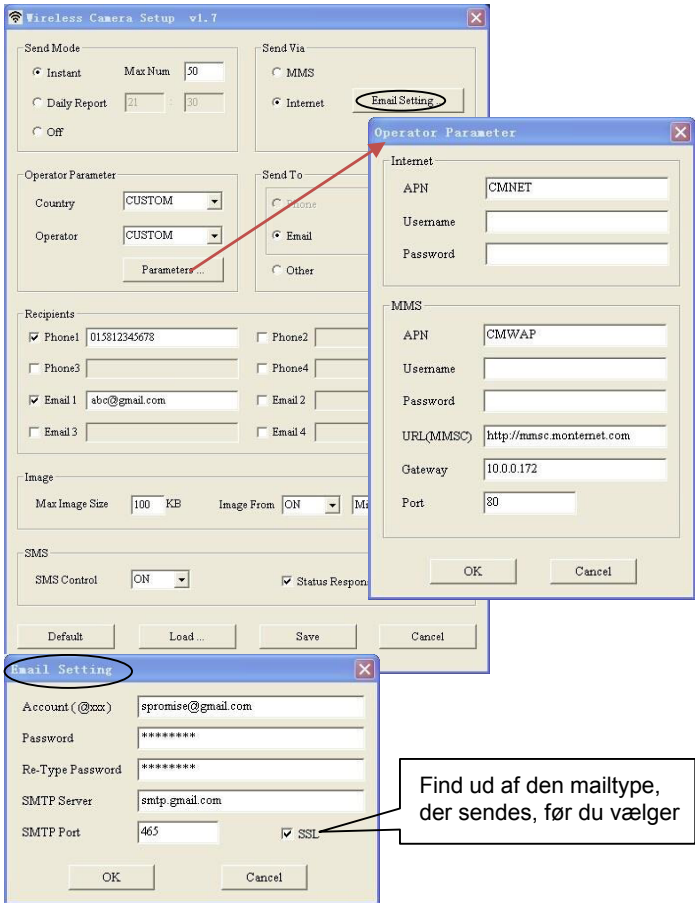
Wireless Camera Setup v1.7

Send Mode
Instant Max Num 50
Daily Report 21 : 30
Off

Send Via
MMS
Internet Email Setting

Operator Parameter
Country CUSTOM
Operator CUSTOM
Parameters ...

Send To
Phone
Email
Other

Recipients
Phone1 015812345678
Phone2
Phone3
Phone4
Email 1 abc@gmail.com
Email 2
Email 3
Email 4

Image
Max Image Size 100 KB
Image From ON
Mi

SMS
SMS Control ON
Status Respon

Default Load ... Save Cancel

Operator Parameter
Internet
APN CMNET
Username
Password

MMS
APN CMWAP
Username
Password
URL(MMSC) http://mmsc.monternet.com
Gateway 10.0.0.172
Port 80

OK Cancel

Email Setting
Account (@xx) spromise@gmail.com
Password ********
Re-Type Password ********
SMTP Server smtp.gmail.com
SMTP Port 465
SSL

OK Cancel

Find ud af den mailtype, der sendes, før du vælger